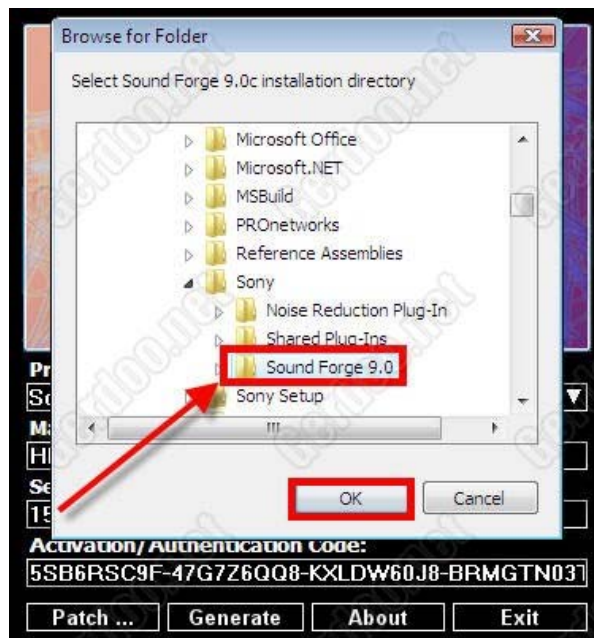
Browse for Folder

Select Sound Forge 9.0c installation directory

Microsoft Office
Microsoft.NET
MSBuild
PROnetworks
Reference Assemblies
Sony
Noise Reduction Plug-In
Shared Plug-Ins
Sound Forge 9.0
Sony Setup

OK
Cancel

Pr
So
Ma
HI
Se
15

Activation/Authentication Code:
5SB6RSC9F-47G7Z6QQ8-KXLDW60J8-BRMGTN031

Patch ...
Generate
About
Exit